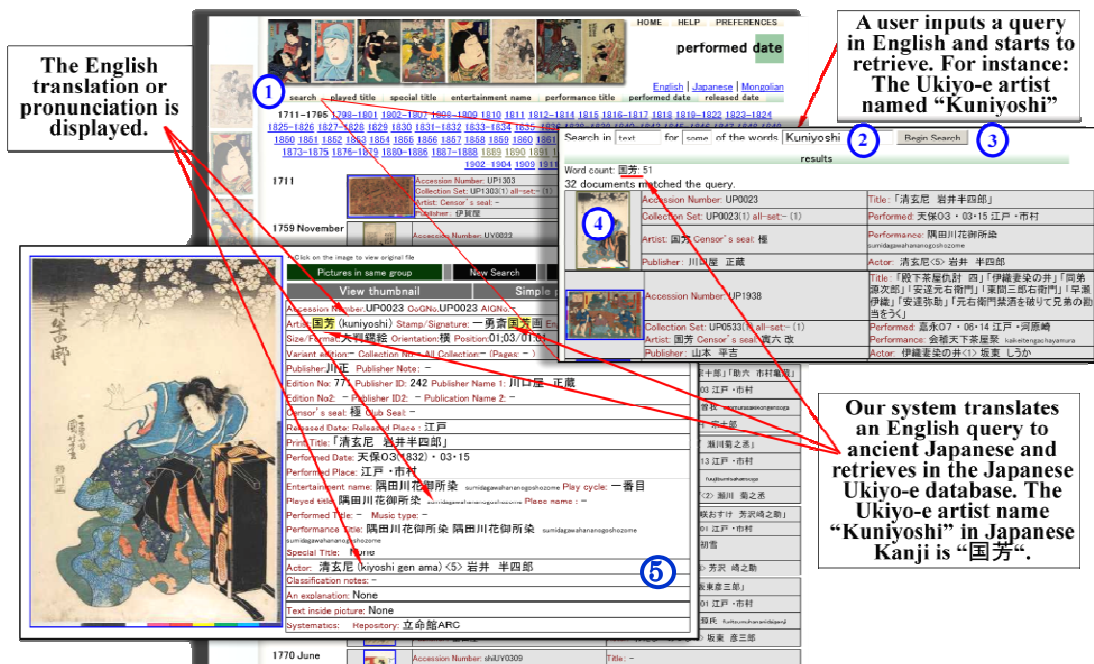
The English translation or pronunciation is displayed.

HOME HELP PREFERENCES

performed date

English | Japanese | Mongolian

1

search | played title | special title | entertainment name | performance title | performed date | released date

1711–1765 1769–1801 1802–1807 1808–1809 1810 1811 1812–1814 1815 1816–1817 1818 1819–1822 1823–1824 1825–1826 1827–1828 1829 1830 1831–1832 1833–1834 1835

1850 1851 1852 1853 1854 1855 1856 1857 1858 1859 1860 1861

1873–1875 1876–1879 1880–1886 1887–1888 1889 1890 1891 1902 1904 1909 1910 1911

1711

1759 November

1770 June

A user inputs a query in English and starts to retrieve. For instance: The Ukiyo-e artist named "Kuniyoshi"

Search in text for some of the words Kuniyoshi 2 Begin Search 3

results

Word count: 国芳: 51

32 documents matched the query.

4

| | Accession Number: UP0023 | Title: 「清玄尼 岩井半四郎」 |
|---|---|---|
| | Collection Set: UP0023(1) all-set:-(1) | Performed: 天保03・03・15 江戸・市村 |
| | Artist: 国芳 Censor's seal: 極 | Performance: 隅田川花御所染 sumidagawahananogoshozome |
| | Publisher: 川口屋 正蔵 | Actor: 清玄尼<5> 岩井 半四郎 |
| | Accession Number: UP1938 | Title: 「殿下茶屋仇討 四」「伊織妻染の井」「同弟源次郎」「安達元右衛門」「東間三郎右衛門」「早瀬伊織」「安達弥助」「元右衛門禁酒を破りて兄弟の勘当をうく」 |
| | Collection Set: UP0533(1) all-set:-(1) | Performed: 嘉永07・06・14 江戸・河原崎 |
| | Artist: 国芳 Censor's seal: 貫 改 | Performance: 会稽宋天下茶屋聚 kaikeitengachayamura |
| | Publisher: 山本 平吉 | Actor: 伊織妻染の井<1> 坂東 しうか |

Click on the image to view original file

Pictures in same group | New Search

View thumbnail | Simple

Accession Number: UP0023 CoGNo: UP0023 AIGNo: –

Artist: 国芳 (kuniyoshi) Stamp/Signature: 一勇斎国芳画

Size/Format: 大判錦絵 Orientation: 横 Position: 01/03/01

Variant edition: – Collection No: – All Collection: – (Pages: – )

Publisher: 川正 Publisher Note: –

Edition No: 77 Publisher ID: 242 Publisher Name 1: 川口屋 正蔵

Edition No2: – Publisher ID2: – Publication Name 2: –

Censor's seal: 極 Club Seal: –

Released Date: Released Place: 江戸

Print Title: 「清玄尼 岩井半四郎」

Performed Date: 天保03(1832)・03・15

Performed Place: 江戸・市村

Entertainment name: 隅田川花御所染 sumidagawahananogoshozome Play cycle: 一番目

Played title: 隅田川花御所染 sumidagawahananogoshozome Place name: –

Performed Title: – Music type: –

Performance Title: 隅田川花御所染 隅田川花御所染 sumidagawahananogoshozome

Special Title: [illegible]

Actor: 清玄尼 (kiyoshi gen ama) <5> 岩井 半四郎

5

Classification notes: –

An explanation: None

Text inside picture: None

Systematics: Repository: 立命館ARC

Accession Number: shiUV0309 Title: –

Our system translates an English query to ancient Japanese and retrieves in the Japanese Ukiyo-e database. The Ukiyo-e artist name "Kuniyoshi" in Japanese Kanji is "国芳".